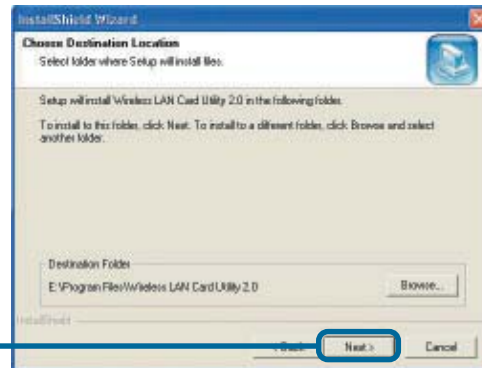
InstallShield Wizard

Choose Destination Location
Select folder where Setup will install files.

Setup will install Wireless LAN Card Utility 2.0 in the following folder.

To install to this folder, click Next. To install to a different folder, click Browse and select another folder.

Destination Folder
E:\Program Files\Wireless LAN Card Utility 2.0

Browse...

InstallShield

< Back

Next >

Cancel